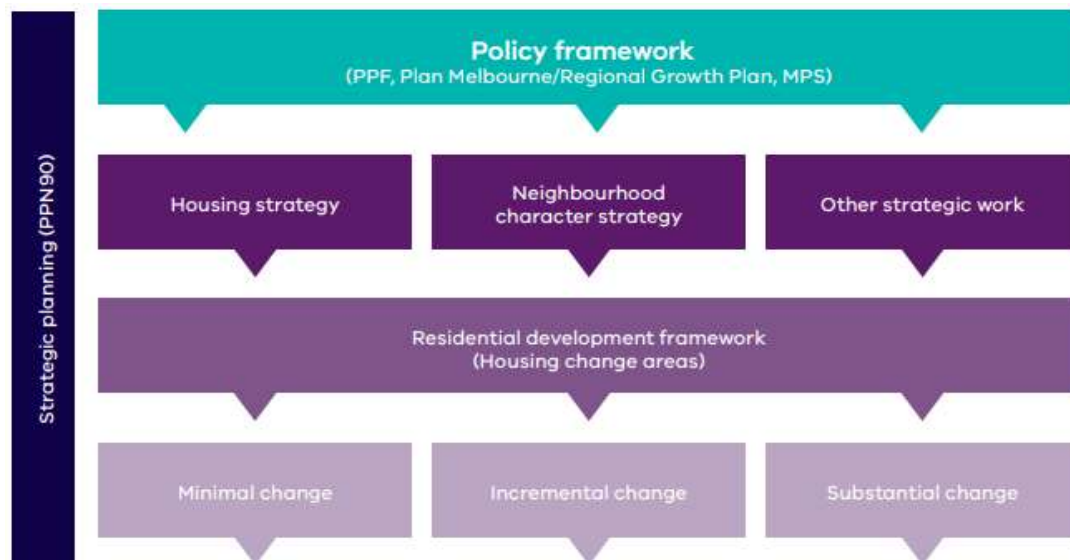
Strategic planning (PPN90)

Policy framework
(PPF, Plan Melbourne/Regional Growth Plan, MPS)

Housing strategy

Neighbourhood character strategy

Other strategic work

Residential development framework
(Housing change areas)

Minimal change

Incremental change

Substantial change